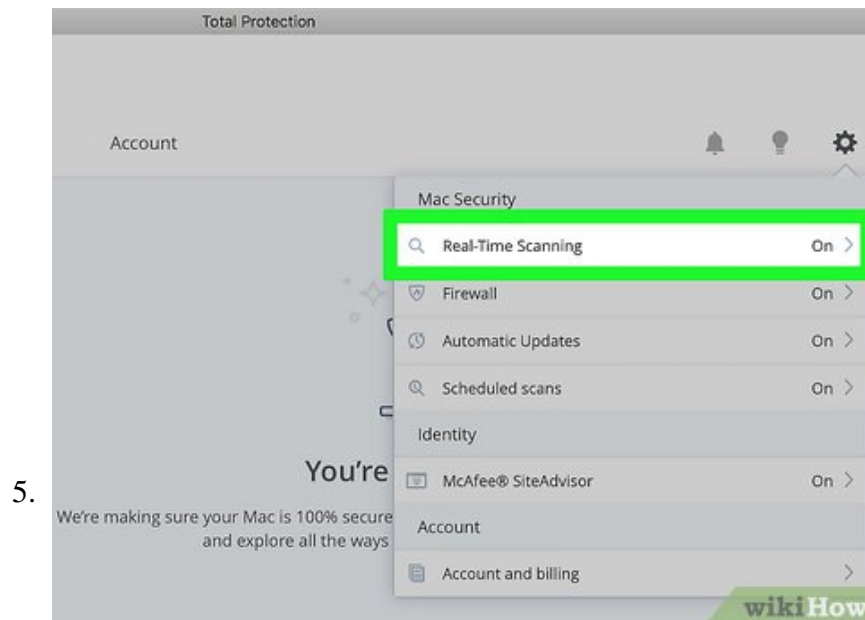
Total Protection

Account

Mac Security

Real-Time Scanning On >

Firewall On >

Automatic Updates On >

Scheduled scans On >

Identity

McAfee® SiteAdvisor On >

Account

Account and billing >

5.

You're

We're making sure your Mac is 100% secure
and explore all the ways

wikiHow